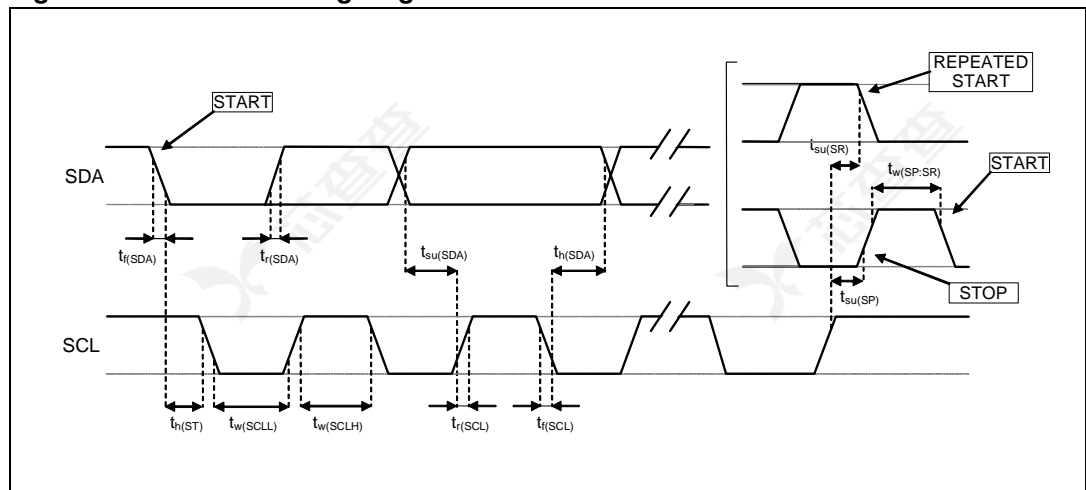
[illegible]

REPEATED START

START

$t_{su(SR)}$

$t_{w(SP:SR)}$

START

SDA

STOP

$t_{f(SDA)}$

$t_{r(SDA)}$

$t_{su(SDA)}$

$t_{h(SDA)}$

$t_{su(SP)}$

SCL

$t_{h(ST)}$

$t_{w(SCLL)}$

$t_{w(SCLH)}$

$t_{r(SCL)}$

$t_{f(SCL)}$